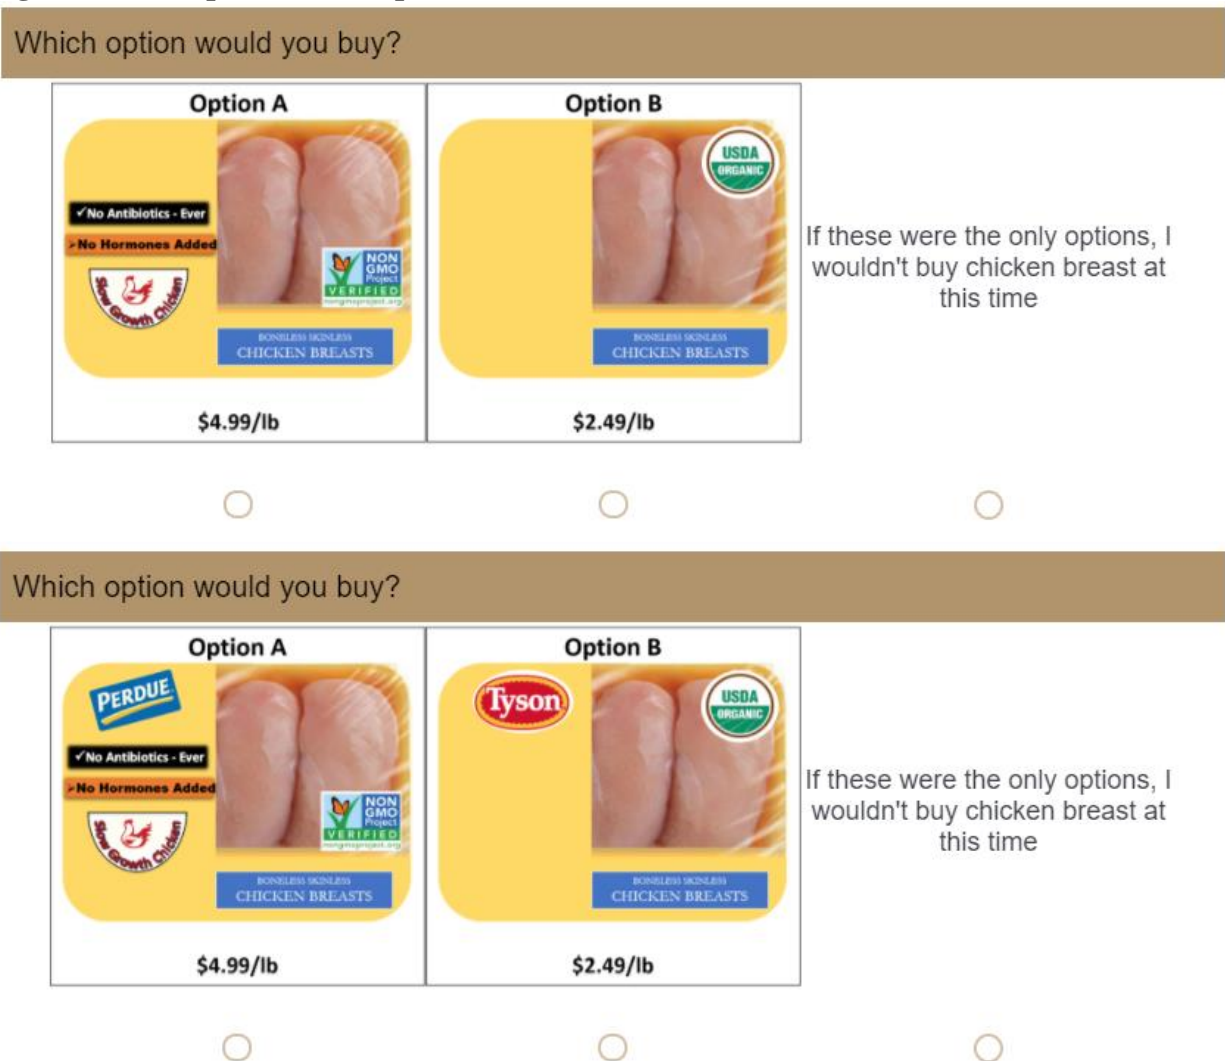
Which option would you buy?

| Option A | Option B | |
|---|---|---|
| ✓No Antibiotics - Ever<br>No Hormones Added<br>Slow Growth Chicken<br>NON GMO Project VERIFIED nongmoproject.org<br>BONELESS SKINLESS CHICKEN BREASTS | USDA ORGANIC<br>BONELESS SKINLESS CHICKEN BREASTS | If these were the only options, I wouldn't buy chicken breast at this time |
| $4.99/lb | $2.49/lb | |

Which option would you buy?

| Option A | Option B | |
|---|---|---|
| PERDUE<br>✓No Antibiotics - Ever<br>No Hormones Added<br>Slow Growth Chicken<br>NON GMO Project VERIFIED nongmoproject.org<br>BONELESS SKINLESS CHICKEN BREASTS | Tyson<br>USDA ORGANIC<br>BONELESS SKINLESS CHICKEN BREASTS | If these were the only options, I wouldn't buy chicken breast at this time |
| $4.99/lb | $2.49/lb | |